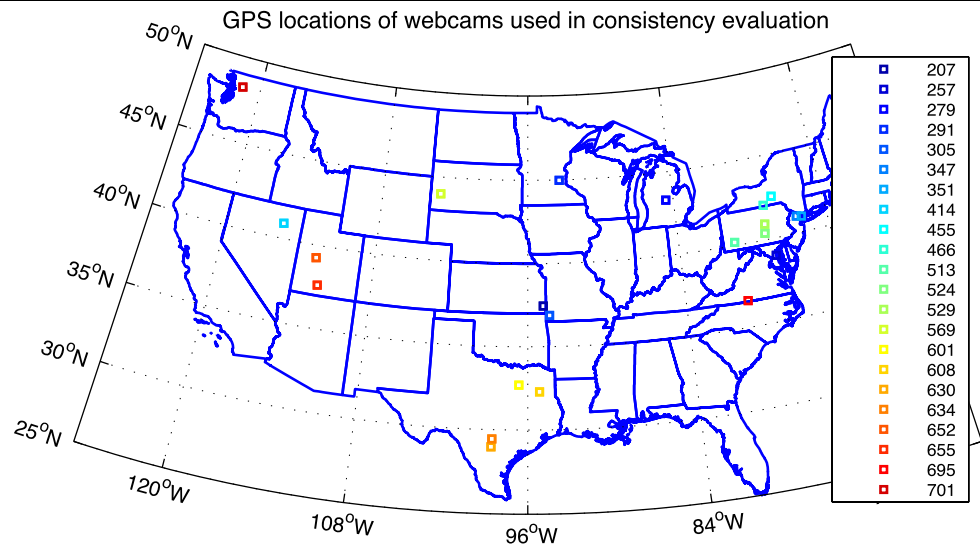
GPS locations of webcams used in consistency evaluation

$50^oN$
$45^oN$
$40^oN$
$35^oN$
$30^oN$
$25^oN$
$120^oW$
$108^oW$
$96^oW$
$84^oW$

207
257
279
291
305
347
351
414
455
466
513
524
529
569
601
608
630
634
652
655
695
701